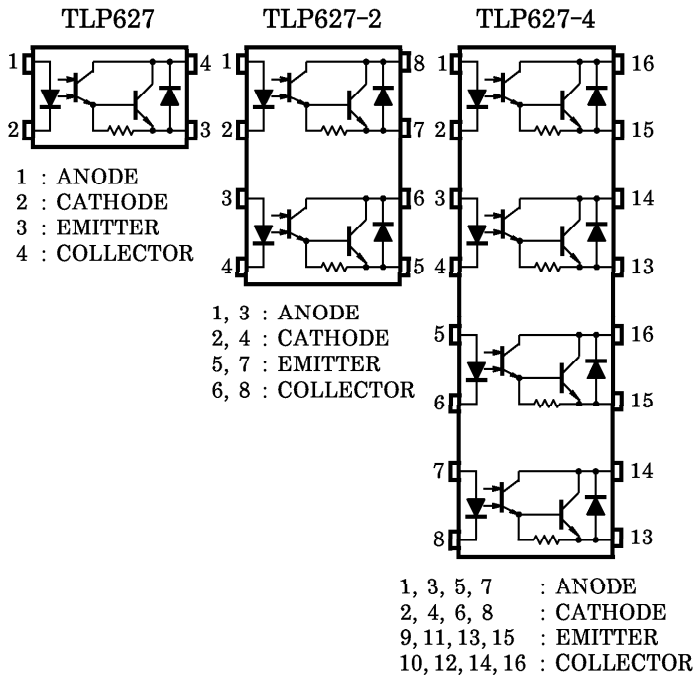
TLP627

1 4
2 3

1 : ANODE
2 : CATHODE
3 : EMITTER
4 : COLLECTOR

TLP627-2

1 8
2 7
3 6
4 5

1, 3 : ANODE
2, 4 : CATHODE
5, 7 : EMITTER
6, 8 : COLLECTOR

TLP627-4

1 16
2 15
3 14
4 13
5 16
6 15
7 14
8 13

1, 3, 5, 7 : ANODE
2, 4, 6, 8 : CATHODE
9, 11, 13, 15 : EMITTER
10, 12, 14, 16 : COLLECTOR